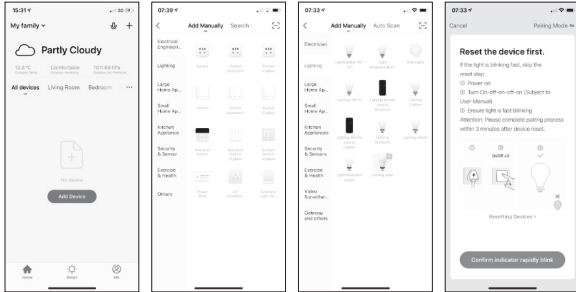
15:31

My family

Partly Cloudy

12.8°C
Comfortable
1013.60 hPa

All devices Living Room Bedroom ···

No devices

Add Device

Home Smart Me

07:39

Add Manually Search

Electrical Engineeri...

Lighting

Large Home Ap...

Small Home Ap...

Kitchen Appliance

Security & Sensor

Exercise & Health

Others

07:33

Add Manually Auto Scan

Electrician

Lighting

Large Home Ap...

Small Home Ap...

Kitchen Appliance

Security & Sensors

Exercise & Health

Video Surveillan...

Gateway and others

07:33

Cancel Pairing Mode

Reset the device first.

If the light is blinking fast, skip the reset step
① Power on
② Turn On-off-on-off-on (Subject to User Manual)
③ Ensure light is fast blinking
Attention: Please complete pairing process within 3 minutes after device reset.

Resetting Devices >

Confirm indicator rapidly blink